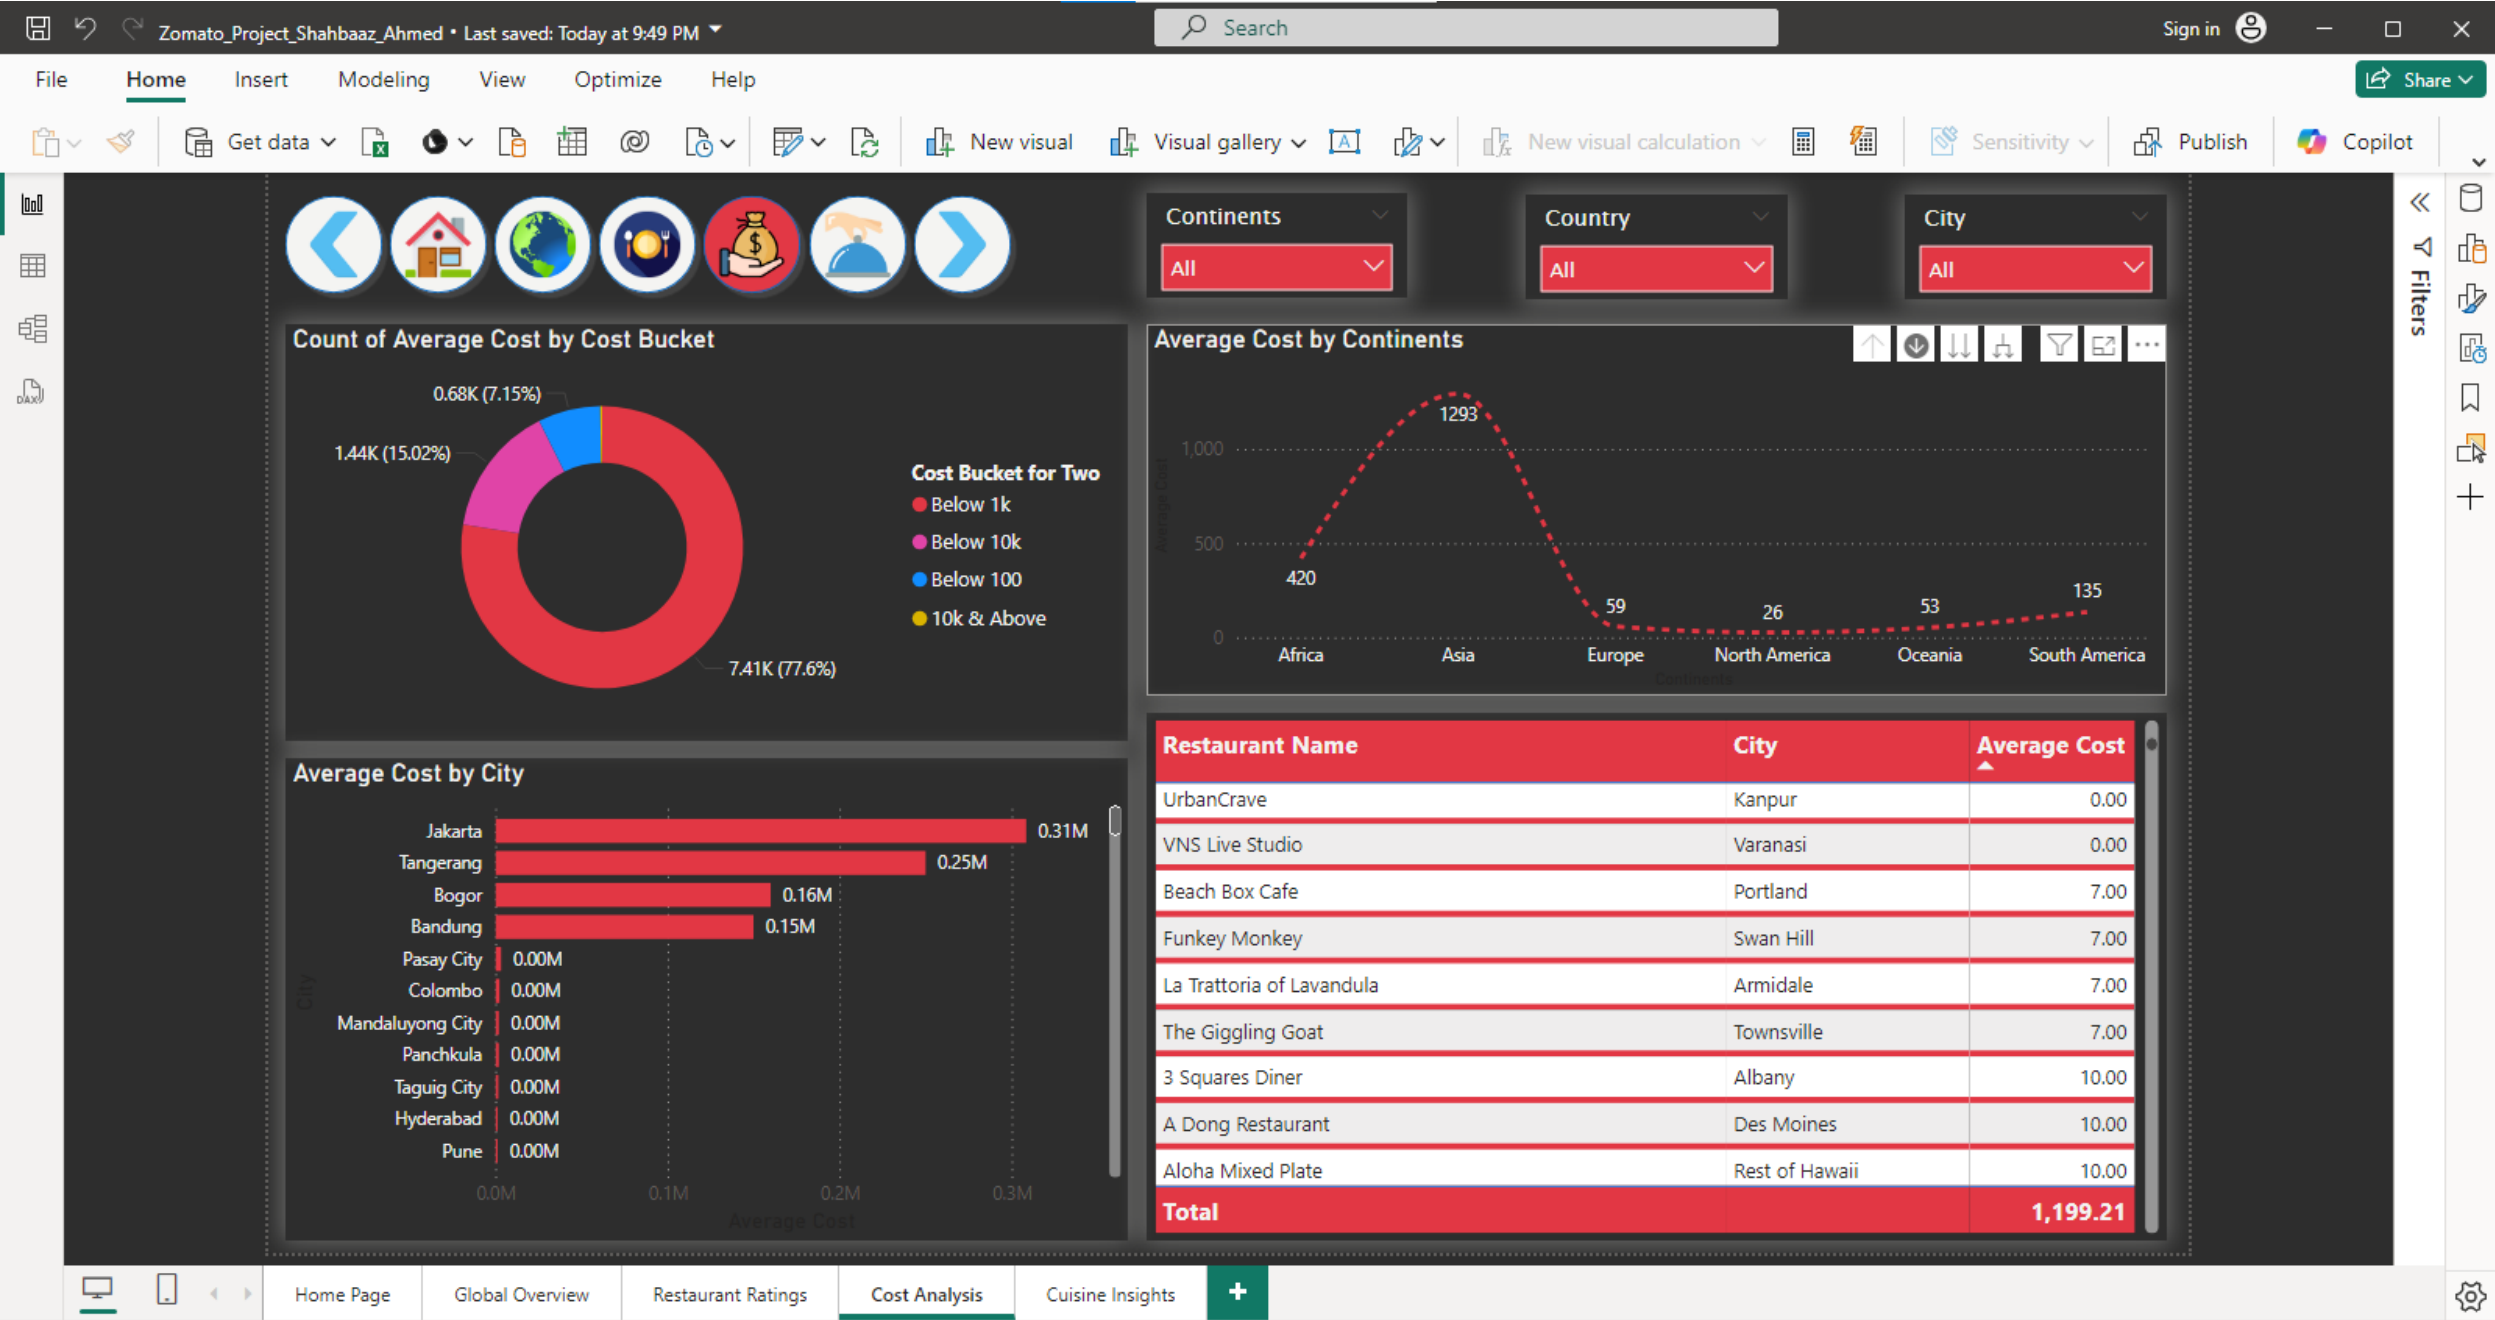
Zomato_Project_Shahbaaz_Ahmed • Last saved: Today at 9:49 PM

Search

Sign in

File Home Insert Modeling View Optimize Help

Share

Get data New visual Visual gallery New visual calculation Sensitivity Publish Copilot

Continents
All

Country
All

City
All

Filters

Count of Average Cost by Cost Bucket

0.68K (7.15%)
1.44K (15.02%)
7.41K (77.6%)

Cost Bucket for Two
Below 1k
Below 10k
Below 100
10k & Above

Average Cost by Continents

1,000
500
0
Average Cost
1293
420
59
26
53
135
Africa Asia Europe North America Oceania South America
Continents

Average Cost by City

| City | Average Cost |
|---|---|
| Jakarta | 0.31M |
| Tangerang | 0.25M |
| Bogor | 0.16M |
| Bandung | 0.15M |
| Pasay City | 0.00M |
| Colombo | 0.00M |
| Mandaluyong City | 0.00M |
| Panchkula | 0.00M |
| Taguig City | 0.00M |
| Hyderabad | 0.00M |
| Pune | 0.00M |

0.0M 0.1M 0.2M 0.3M
Average Cost
City

| Restaurant Name | City | Average Cost |
|---|---|---|
| UrbanCrave | Kanpur | 0.00 |
| VNS Live Studio | Varanasi | 0.00 |
| Beach Box Cafe | Portland | 7.00 |
| Funkey Monkey | Swan Hill | 7.00 |
| La Trattoria of Lavandula | Armidale | 7.00 |
| The Giggling Goat | Townsville | 7.00 |
| 3 Squares Diner | Albany | 10.00 |
| A Dong Restaurant | Des Moines | 10.00 |
| Aloha Mixed Plate | Rest of Hawaii | 10.00 |
| Total | | 1,199.21 |

Home Page Global Overview Restaurant Ratings Cost Analysis Cuisine Insights +